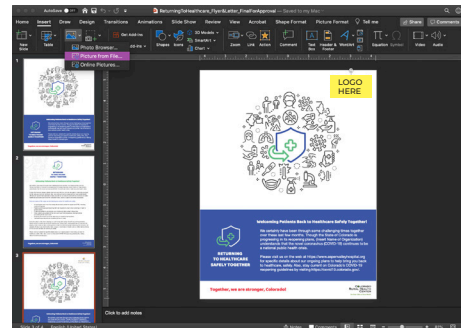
AutoSave ReturningToHealthcare_Flyer&Letter_FinalForApproval — Saved to my Mac

Home Insert Draw Design Transitions Animations Slide Show Review View Acrobat Shape Format Picture Format Tell me Share Comments

New Slide Table Photo Browser... Picture from File... Online Pictures... Get Add-ins Shapes Icons 3D Models SmartArt Chart Zoom Link Action Comment Text Box Header & Footer WordArt Equation Symbol Video Audio

1
2
3

LOGO HERE

RETURNING TO HEALTHCARE SAFELY TOGETHER

Welcoming Patients Back to Healthcare Safely Together!

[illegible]

Together, we are stronger, Colorado!

Click to add notes

Slide 1 of 3 English (United States) Notes Comments